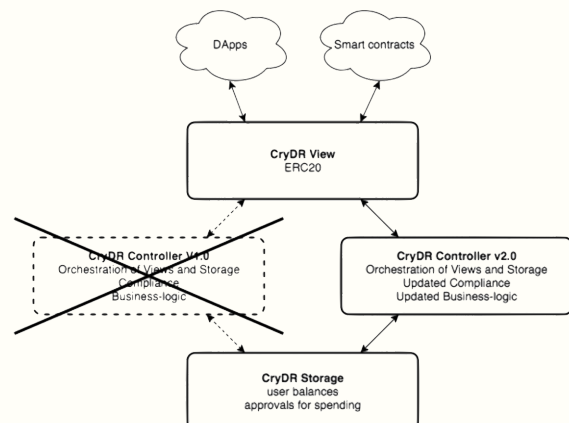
DApps

Smart contracts

CryDR View
ERC20

CryDR Controller V1.0
Orchestration of Views and Storage
Compliance
Business-logic

CryDR Controller v2.0
Orchestration of Views and Storage
Updated Compliance
Updated Business-logic

CryDR Storage
user balances
approvals for spending